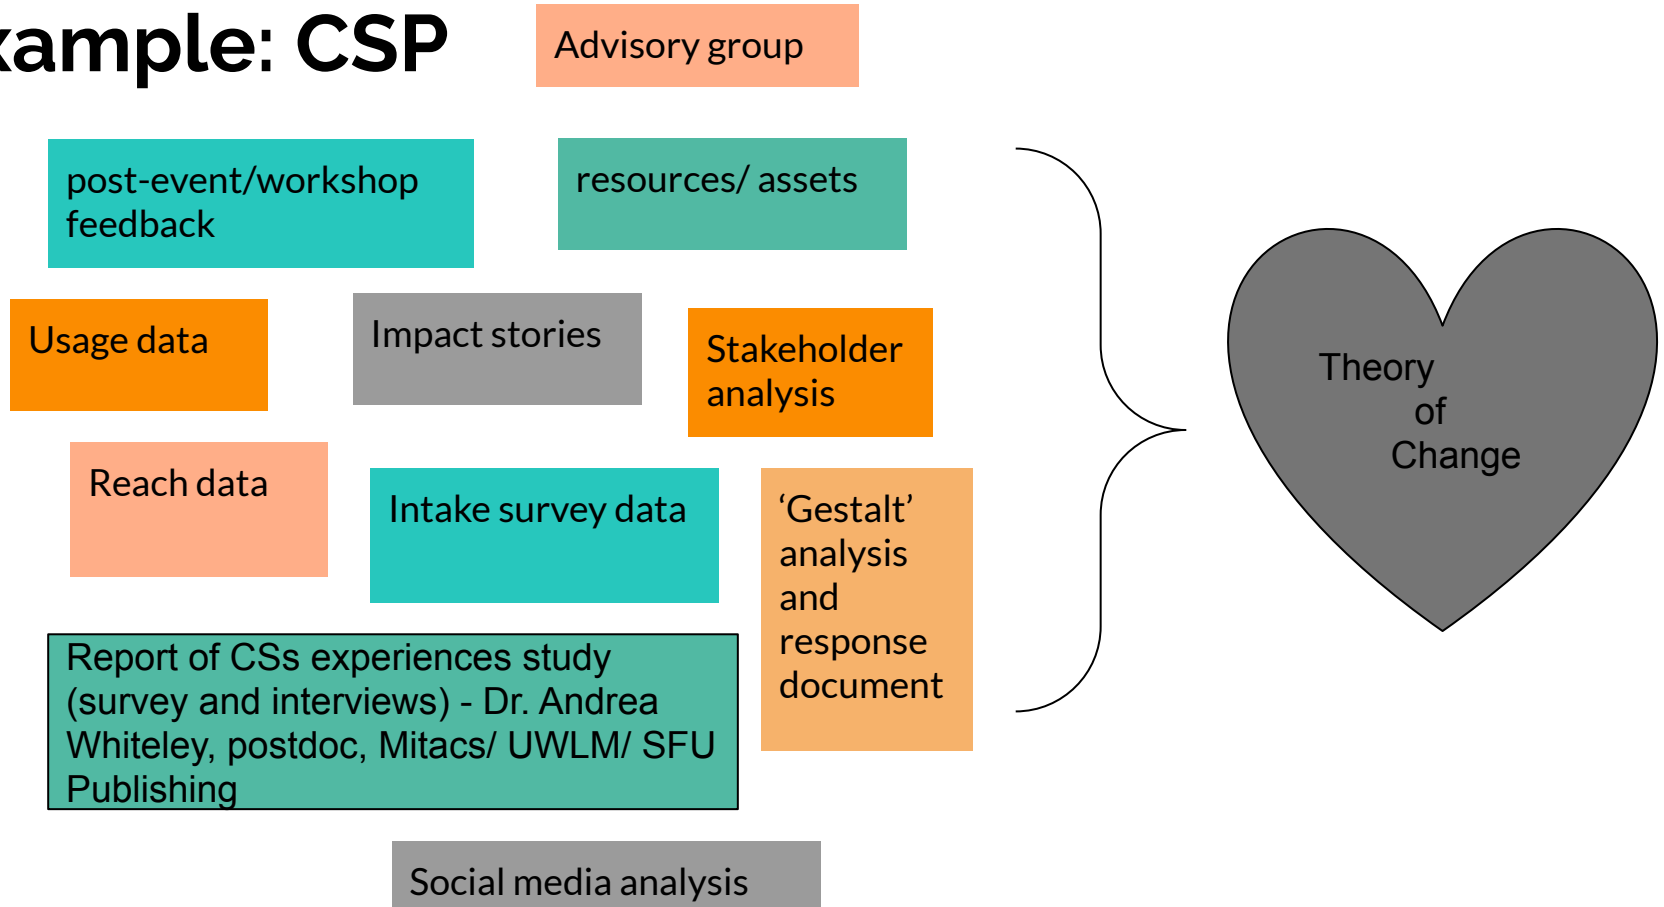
xample: CSP

Advisory group

post-event/workshop feedback

resources/ assets

Usage data

Impact stories

Stakeholder analysis

Reach data

Intake survey data

‘Gestalt’ analysis and response document

Report of CSs experiences study (survey and interviews) - Dr. Andrea Whiteley, postdoc, Mitacs/ UWLM/ SFU Publishing

Social media analysis

Theory of Change